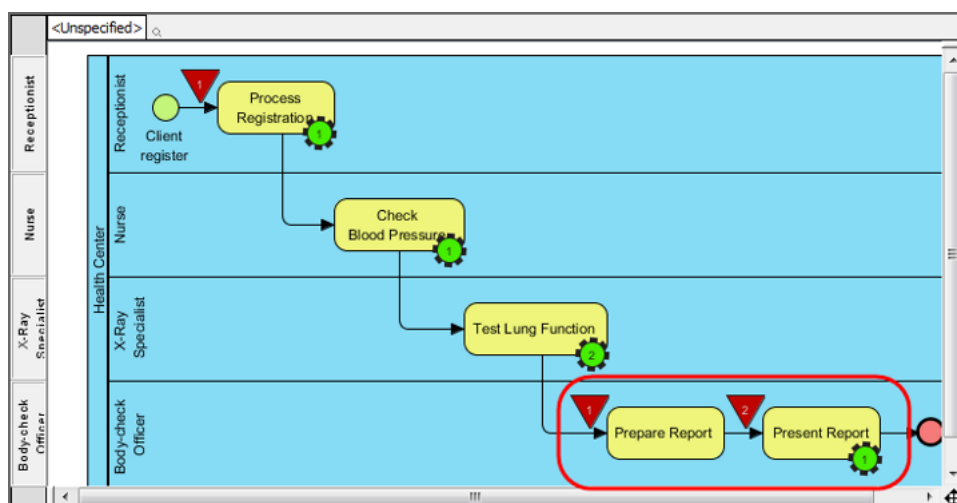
<Unspecified>

Receptionist

Nurse

X-Ray Specialist

Body-check Officer

Health Center

Receptionist

1

Client register

Process Registration

1

Nurse

Check Blood Pressure

1

X-Ray Specialist

Test Lung Function

2

Body-check Officer

1

Prepare Report

2

Present Report

1